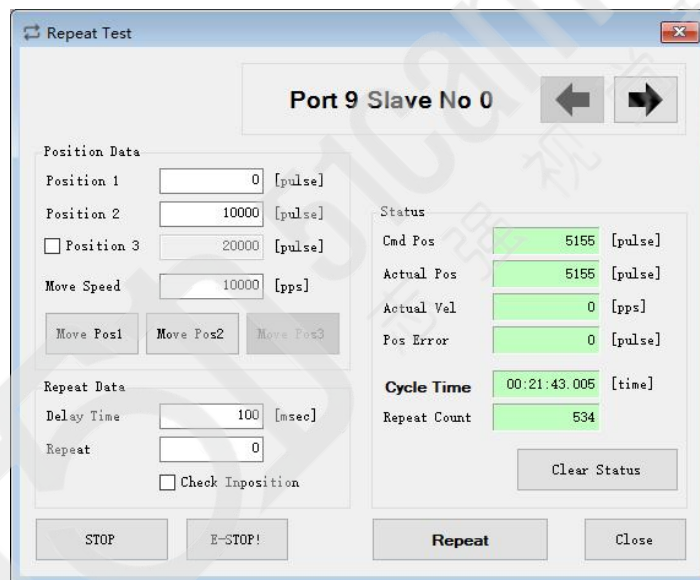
Repeat Test

Port 9 Slave No 0

Position Data

Position 1 0 [pulse]

Position 2 10000 [pulse]

Position 3 20000 [pulse]

Move Speed 10000 [pps]

Move Pos1 Move Pos2 Move Pos3

Status

Cmd Pos 5155 [pulse]

Actual Pos 5155 [pulse]

Actual Vel 0 [pps]

Pos Error 0 [pulse]

Cycle Time 00:21:43.005 [time]

Repeat Count 534

Repeat Data

Delay Time 100 [msec]

Repeat 0

Check Inposition

Clear Status

STOP E-STOP! Repeat Close